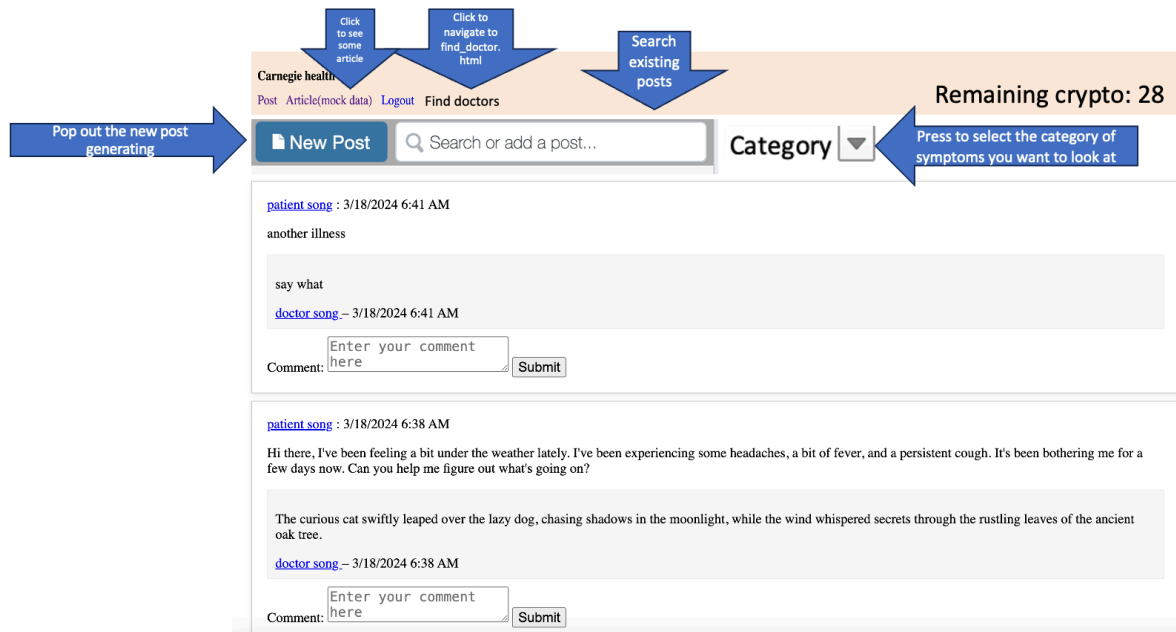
Click to see some article

Click to navigate to find_doctor. html

Search existing posts

Carnegie health

Post Article(mock data) Logout Find doctors

Remaining crypto: 28

Pop out the new post generating

New Post

Search or add a post...

Category

Press to select the category of symptoms you want to look at

patient song : 3/18/2024 6:41 AM

another illness

say what

doctor song – 3/18/2024 6:41 AM

Comment: Enter your comment here Submit

patient song : 3/18/2024 6:38 AM

Hi there, I've been feeling a bit under the weather lately. I've been experiencing some headaches, a bit of fever, and a persistent cough. It's been bothering me for a few days now. Can you help me figure out what's going on?

The curious cat swiftly leaped over the lazy dog, chasing shadows in the moonlight, while the wind whispered secrets through the rustling leaves of the ancient oak tree.

doctor song – 3/18/2024 6:38 AM

Comment: Enter your comment here Submit